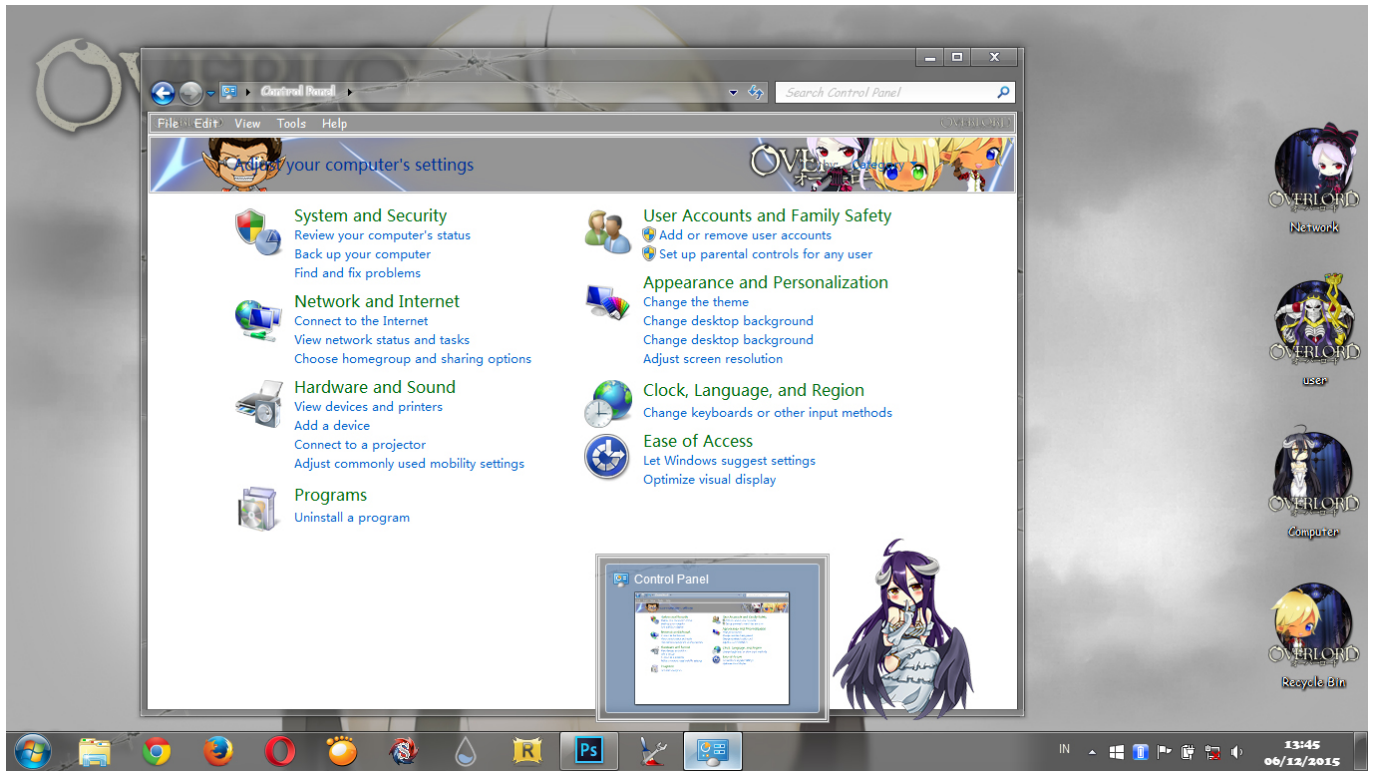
Control Panel ▸

Search Control Panel

File Edit View Tools Help

Adjust your computer's settings

Category

System and Security
Review your computer's status
Back up your computer
Find and fix problems

Network and Internet
Connect to the Internet
View network status and tasks
Choose homegroup and sharing options

Hardware and Sound
View devices and printers
Add a device
Connect to a projector
Adjust commonly used mobility settings

Programs
Uninstall a program

User Accounts and Family Safety
Add or remove user accounts
Set up parental controls for any user

Appearance and Personalization
Change the theme
Change desktop background
Change desktop background
Adjust screen resolution

Clock, Language, and Region
Change keyboards or other input methods

Ease of Access
Let Windows suggest settings
Optimize visual display

Control Panel

OVERLORD
Network

OVERLORD
user

OVERLORD
Computer

OVERLORD
Recycle Bin

IN

13:45
06/12/2015